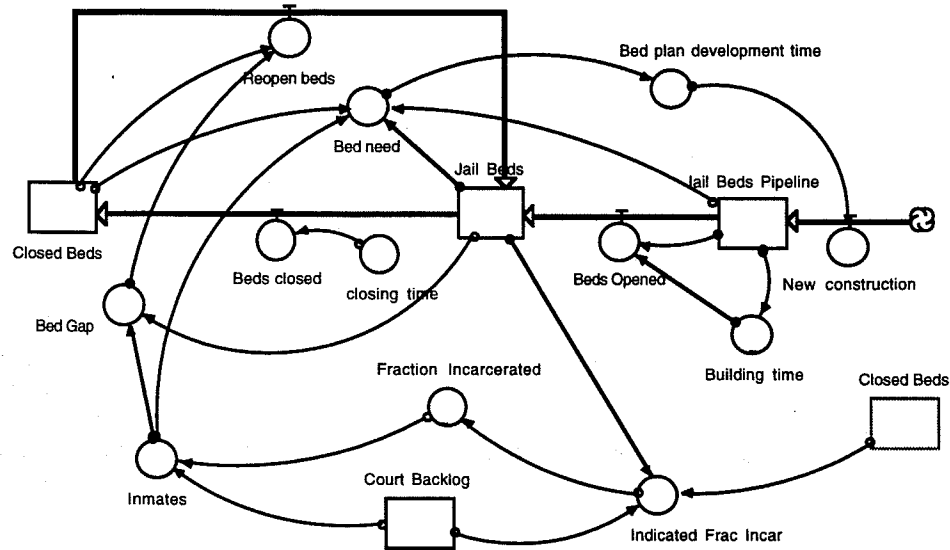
Reopen beds

Bed plan development time

Bed need

Jail Beds

Jail Beds Pipeline

Closed Beds

Beds closed

closing time

Beds Opened

New construction

Bed Gap

Building time

Fraction Incarcerated

Closed Beds

Inmates

Court Backlog

Indicated Frac Incar